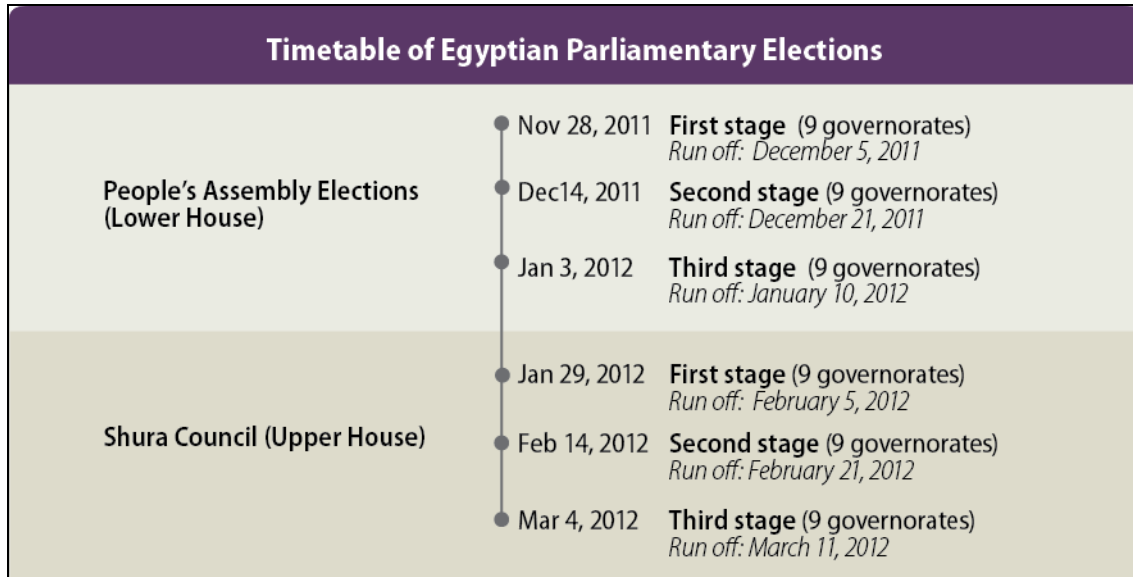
Timetable of Egyptian Parliamentary Elections

People's Assembly Elections (Lower House)

Nov 28, 2011 First stage (9 governorates)
Run off: December 5, 2011

Dec14, 2011 Second stage (9 governorates)
Run off: December 21, 2011

Jan 3, 2012 Third stage (9 governorates)
Run off: January 10, 2012

Shura Council (Upper House)

Jan 29, 2012 First stage (9 governorates)
Run off: February 5, 2012

Feb 14, 2012 Second stage (9 governorates)
Run off: February 21, 2012

Mar 4, 2012 Third stage (9 governorates)
Run off: March 11, 2012